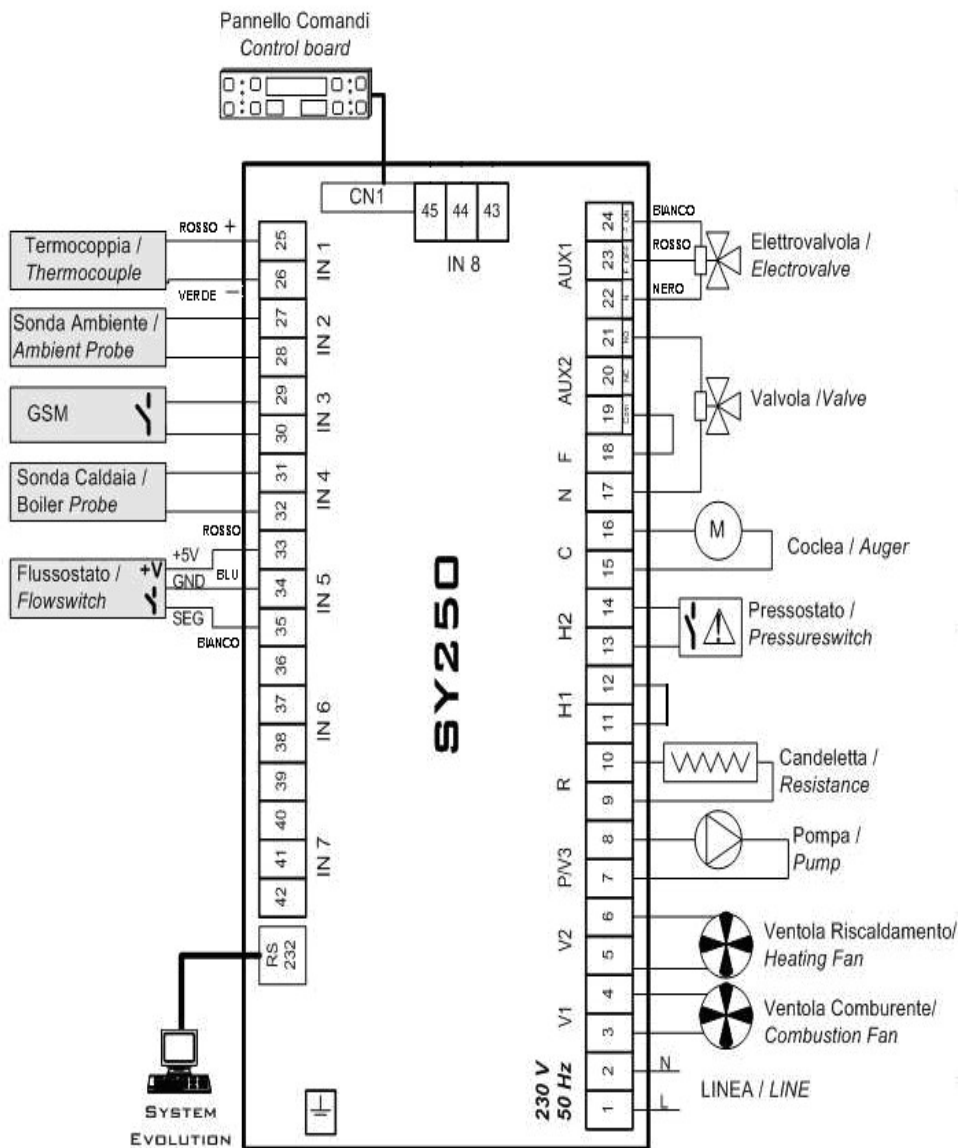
Pannello Comandi
*Control board*

CN1
45 44 43
IN 8

ROSSO +
Termocoppia / *Thermocouple*
VERDE −
25
26
IN 1
Sonda Ambiente / *Ambient Probe*
27
28
IN 2
GSM
29
30
IN 3
Sonda Caldaia / Boiler *Probe*
31
32
IN 4
ROSSO
+5V
BLU
Flussostato / *Flowswitch*
+V
GND
SEG
BIANCO
33
34
35
IN 5
36
37
38
IN 6
39
40
41
42
IN 7
RS 232

SY250

AUX1
24
23
22
BIANCO
ROSSO
NERO
Elettrovalvola / *Electrovalve*
AUX2
21
20
19
Valvola /*Valve*
F
18
N
17
C
16
15
M
Coclea / *Auger*
H2
14
13
Pressostato / *Pressureswitch*
H1
12
11
R
10
9
Candeletta / *Resistance*
P/V3
8
7
Pompa / *Pump*
V2
6
5
Ventola Riscaldamento/ *Heating Fan*
V1
4
3
Ventola Comburente/ *Combustion Fan*
230 V 50 Hz
2
1
N
L
LINEA / *LINE*

SYSTEM EVOLUTION